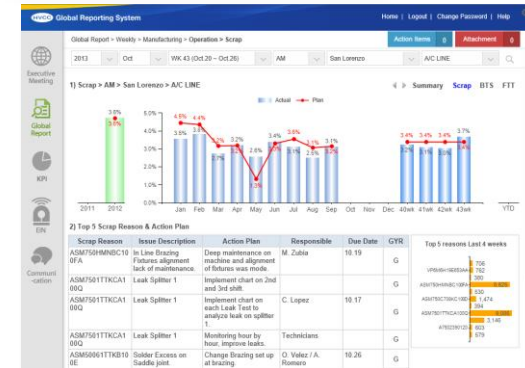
Global Reporting System

Home | Logout | Change Password | Help

Global Report > Weekly > Manufacturing > Operation > Scrap

Action Items 0

Attachment 0

2013 Oct WK 43 (Oct 20 ~ Oct 26) AM San Lorenzo A/C LINE

Executive Meeting

Global Report

KPI

EIN

Communi-cation

1) Scrap > AM > San Lorenzo > A/C LINE

Summary Scrap BTS FTT

Actual Plan

3.0%
3.0%

5.0%
4.0%
3.0%
2.0%
1.0%
0.0%

4.6% 4.4%
3.5% 4.3% 3.2% 3.2% 3.4% 3.6% 3.1%
2.7% 2.8% 3.2% 2.9% 3.1%
1.2%
3.4% 3.4% 3.4% 3.7%

2011 2012 Jan Feb Mar Apr May Jun Jul Aug Sep Oct Nov Dec 40wk 41wk 42wk 43wk YTD

2) Top 5 Scrap Reason & Action Plan

| Scrap Reason | Issue Description | Action Plan | Responsible | Due Date | GYR |
|---|---|---|---|---|---|
| ASM750HMNBC100A | In Line Brazing Fixtures alignment lack of maintenance. | Deep maintenance on machine and alignment of fixtures was mode. | M. Zubia | 10.19 | G |
| ASM7501TTKCA100Q | Leak Splitter 1 | Implement chart on 2nd and 3rd shift. | | | G |
| ASM7501TTKCA100Q | Leak Splitter 1 | Implement chart on each Leak Test to analyze leak on splitter 1. | C. Lopez | 10.17 | G |
| ASM7501TTKCA100Q | Leak Splitter 1 | Monitoring hour by hour, improve leaks. | Technicians | | G |
| ASM50061TTKB100E | Solder Excess on Saddle joint. | Change Brazing set up at brazing. | O. Velez / A. Romero | 10.26 | G |

Top 5 reasons Last 4 weeks